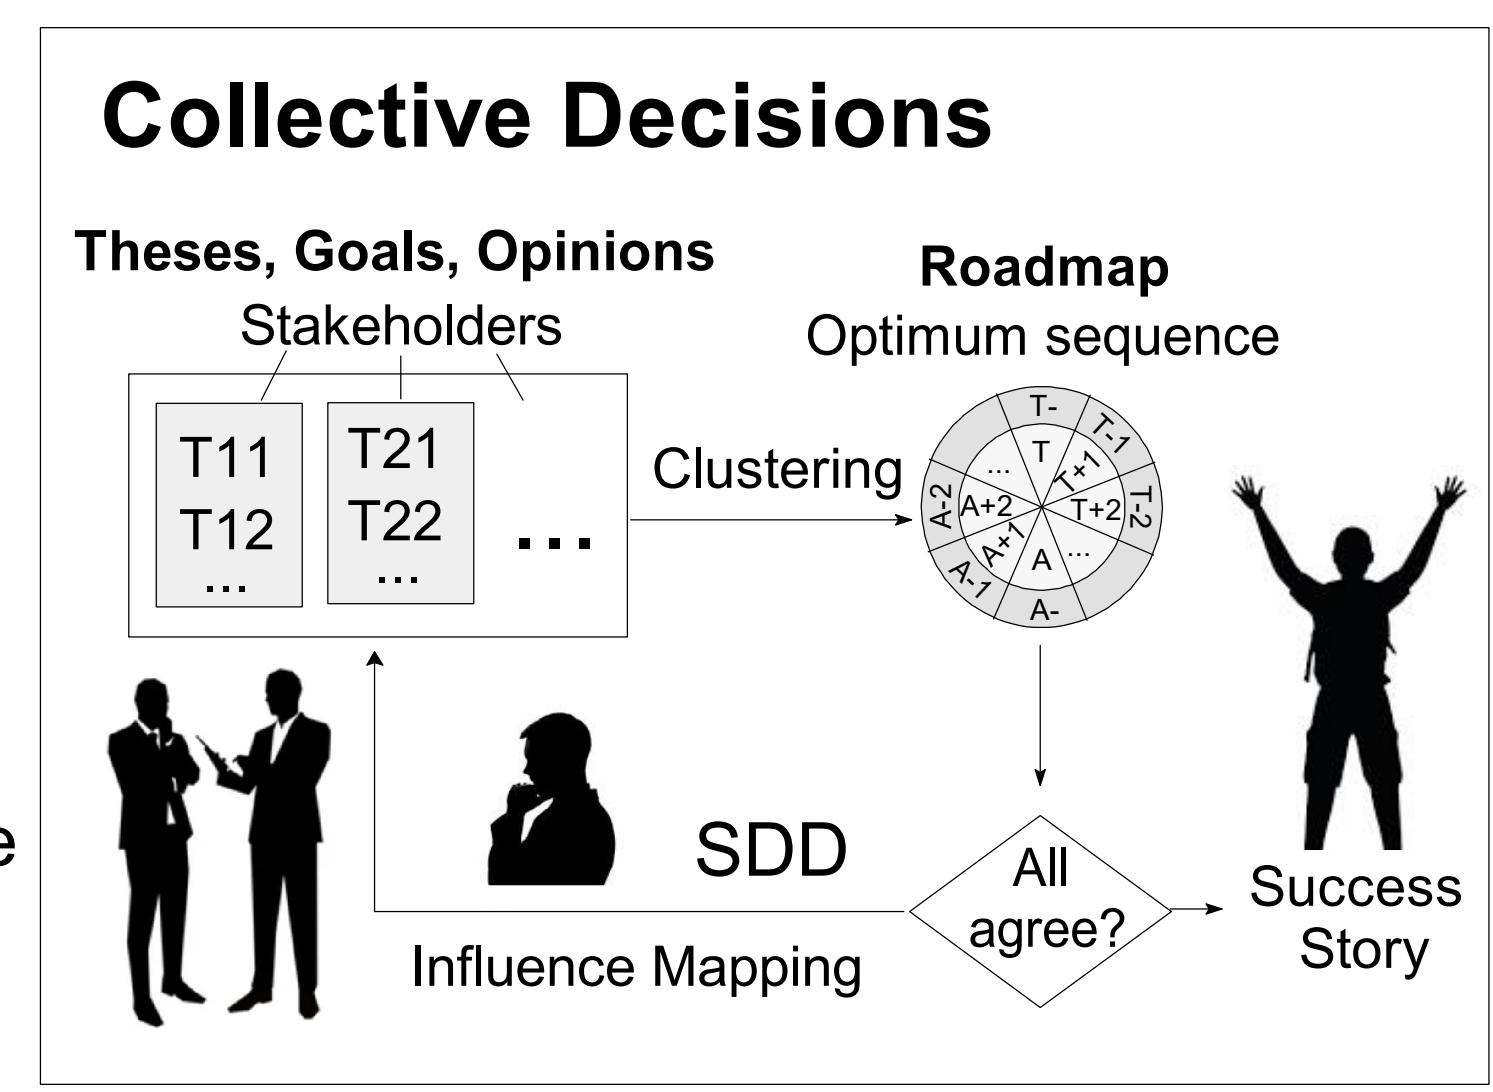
Collective Decisions

Theses, Goals, Opinions

Stakeholders

T11
T12
...

T21
T22
...

...

Clustering

Roadmap

Optimum sequence

T-
T-1
T-2
T
...
T+1
T+2
A+2
A-2
A+1
A-1
A
...
A-

SDD

All agree?

Success Story

Influence Mapping

e